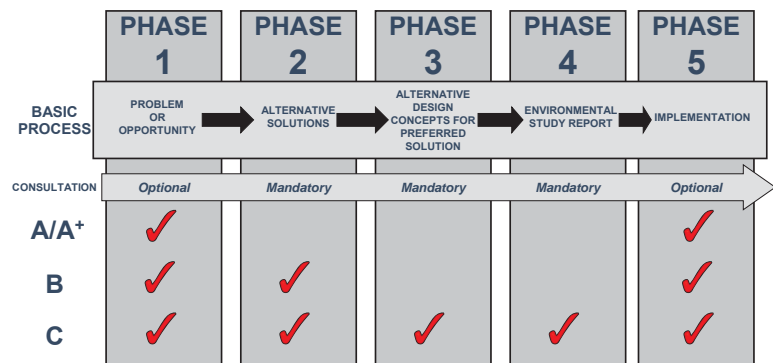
| | PHASE 1 | PHASE 2 | PHASE 3 | PHASE 4 | PHASE 5 |
|---|---|---|---|---|---|
| BASIC PROCESS | PROBLEM OR OPPORTUNITY | ALTERNATIVE SOLUTIONS | ALTERNATIVE DESIGN CONCEPTS FOR PREFERRED SOLUTION | ENVIRONMENTAL STUDY REPORT | IMPLEMENTATION |
| CONSULTATION | Optional | Mandatory | Mandatory | Mandatory | Optional |
| A/A$^+$ | ✓ | | | | ✓ |
| B | ✓ | ✓ | | | ✓ |
| C | ✓ | ✓ | ✓ | ✓ | ✓ |